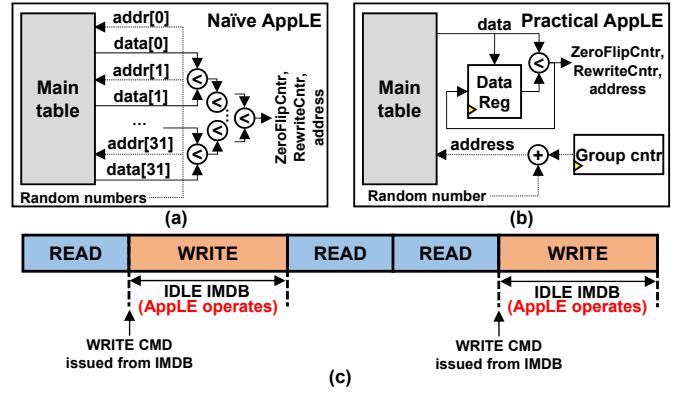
Naïve AppLE

Main table

addr[0]
data[0]
addr[1]
data[1]
...
addr[31]
data[31]

<
<
<
<
...
<

ZeroFlipCntr, RewriteCntr, address

Random numbers

(a)

Practical AppLE

Main table

data
Data Reg
<
ZeroFlipCntr, RewriteCntr, address

address
+
Group cntr

Random number

(b)

| READ | WRITE | READ | READ | WRITE |
|---|---|---|---|---|

IDLE IMDB
(AppLE operates)

IDLE IMDB
(AppLE operates)

WRITE CMD
issued from IMDB

WRITE CMD
issued from IMDB

(c)